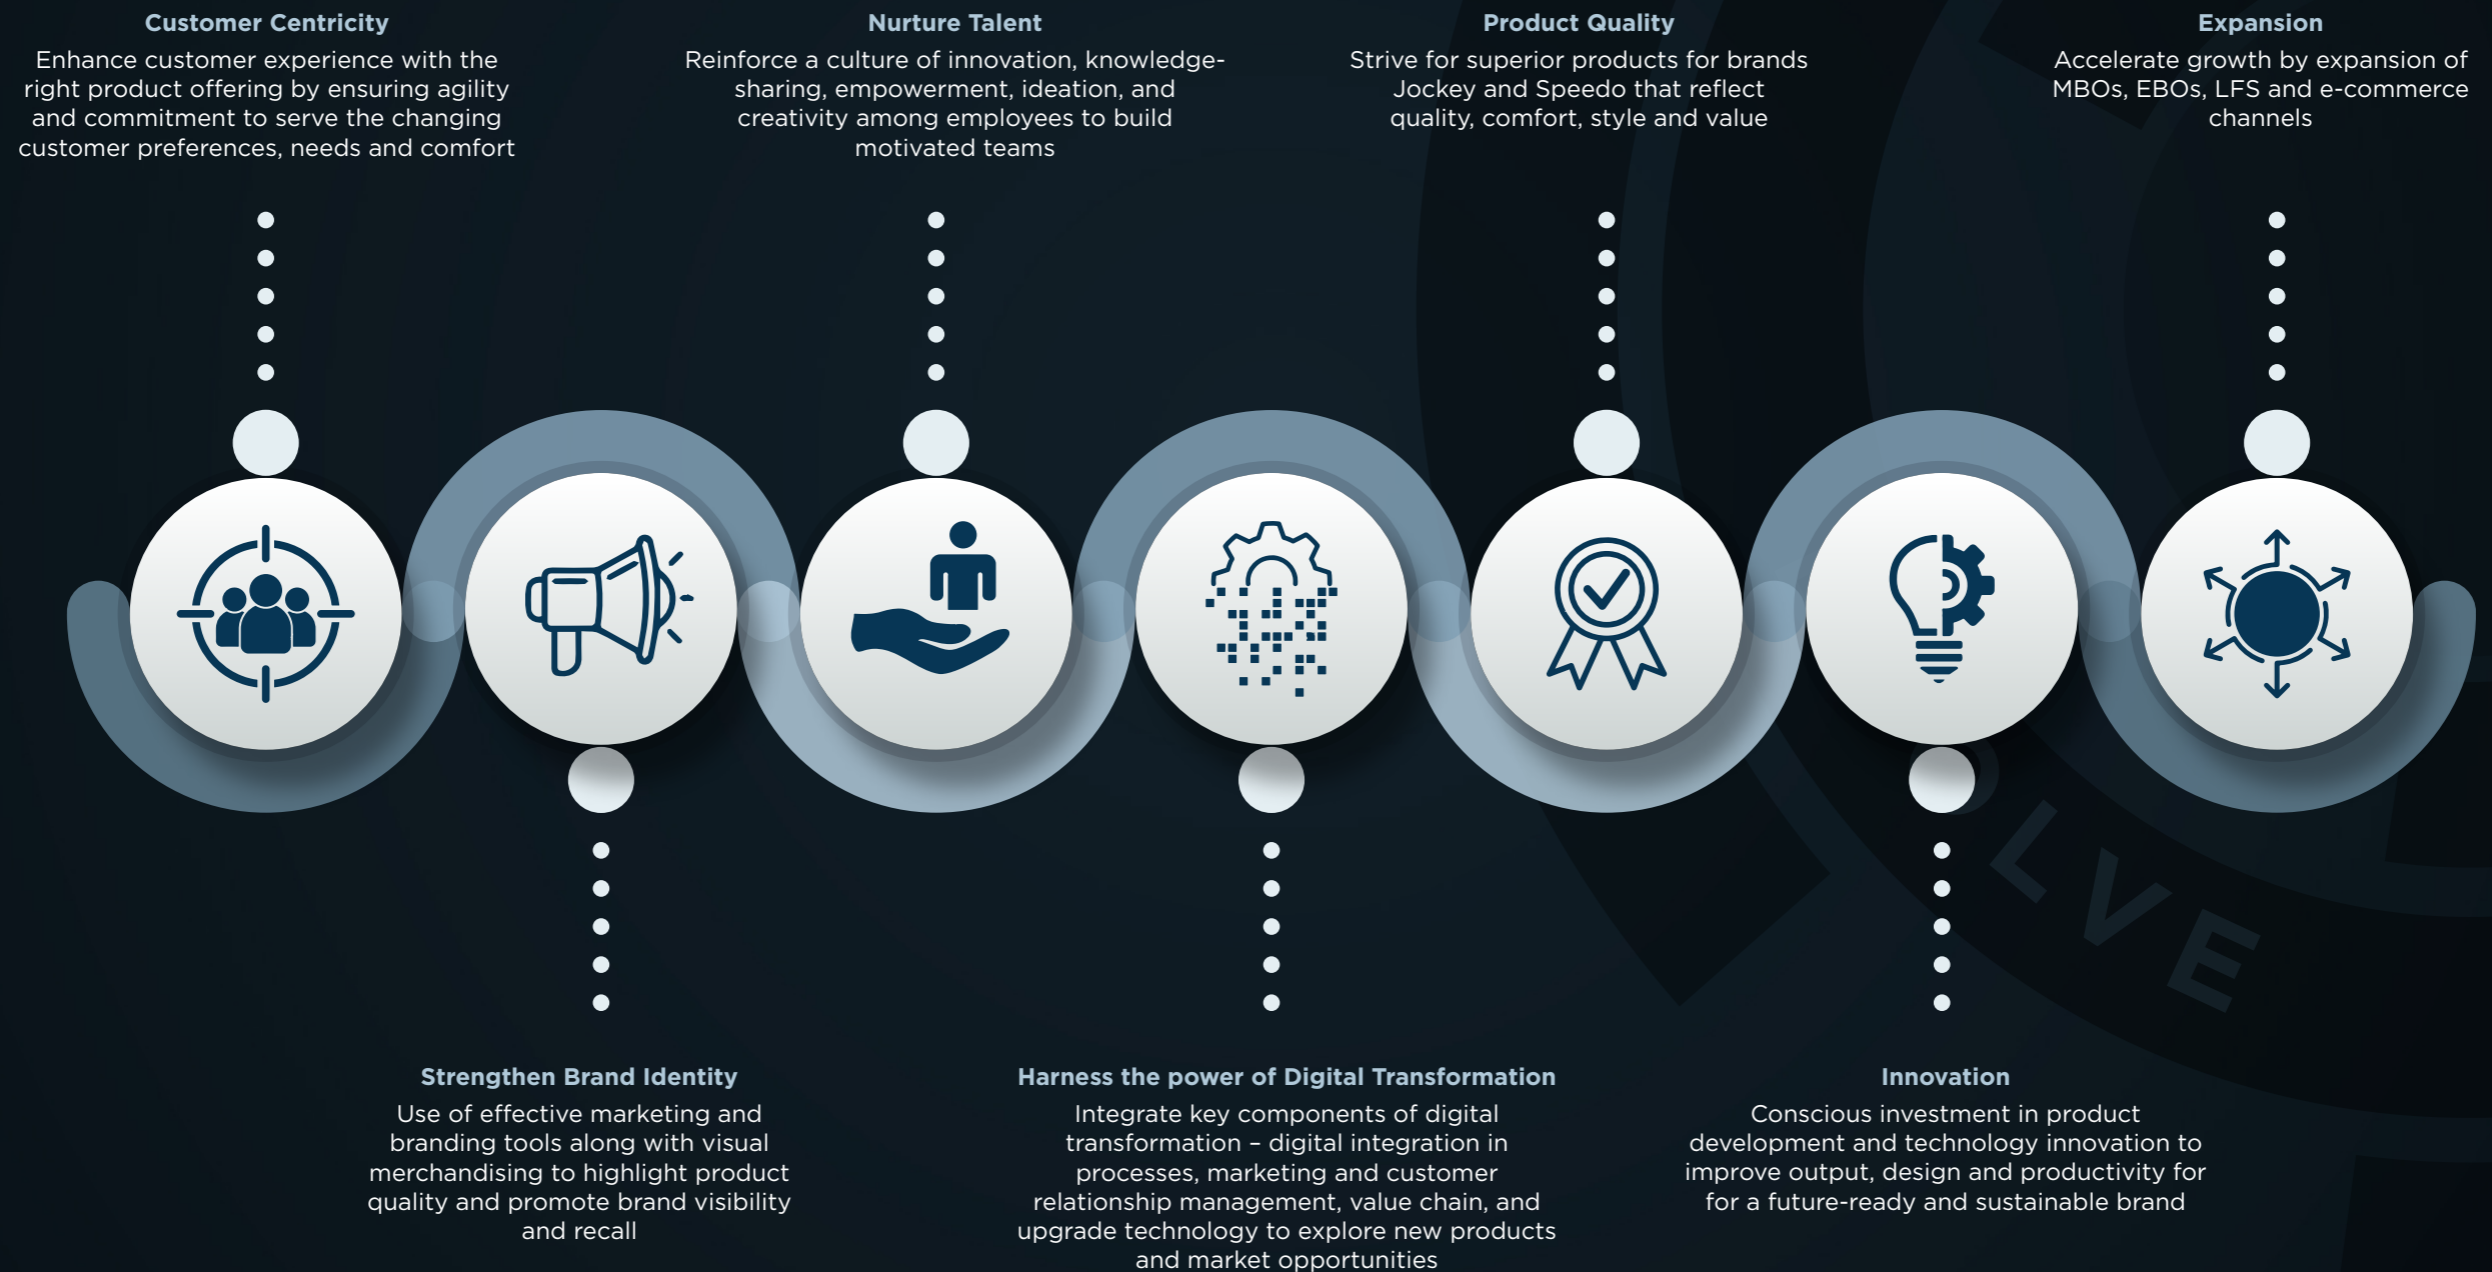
Customer Centricity

Enhance customer experience with the right product offering by ensuring agility and commitment to serve the changing customer preferences, needs and comfort

Nurture Talent

Reinforce a culture of innovation, knowledge-sharing, empowerment, ideation, and creativity among employees to build motivated teams

Product Quality

Strive for superior products for brands Jockey and Speedo that reflect quality, comfort, style and value

Expansion

Accelerate growth by expansion of MBOs, EBOs, LFS and e-commerce channels

Strengthen Brand Identity

Use of effective marketing and branding tools along with visual merchandising to highlight product quality and promote brand visibility and recall

Harness the power of Digital Transformation

Integrate key components of digital transformation – digital integration in processes, marketing and customer relationship management, value chain, and upgrade technology to explore new products and market opportunities

Innovation

Conscious investment in product development and technology innovation to improve output, design and productivity for for a future-ready and sustainable brand

LVE